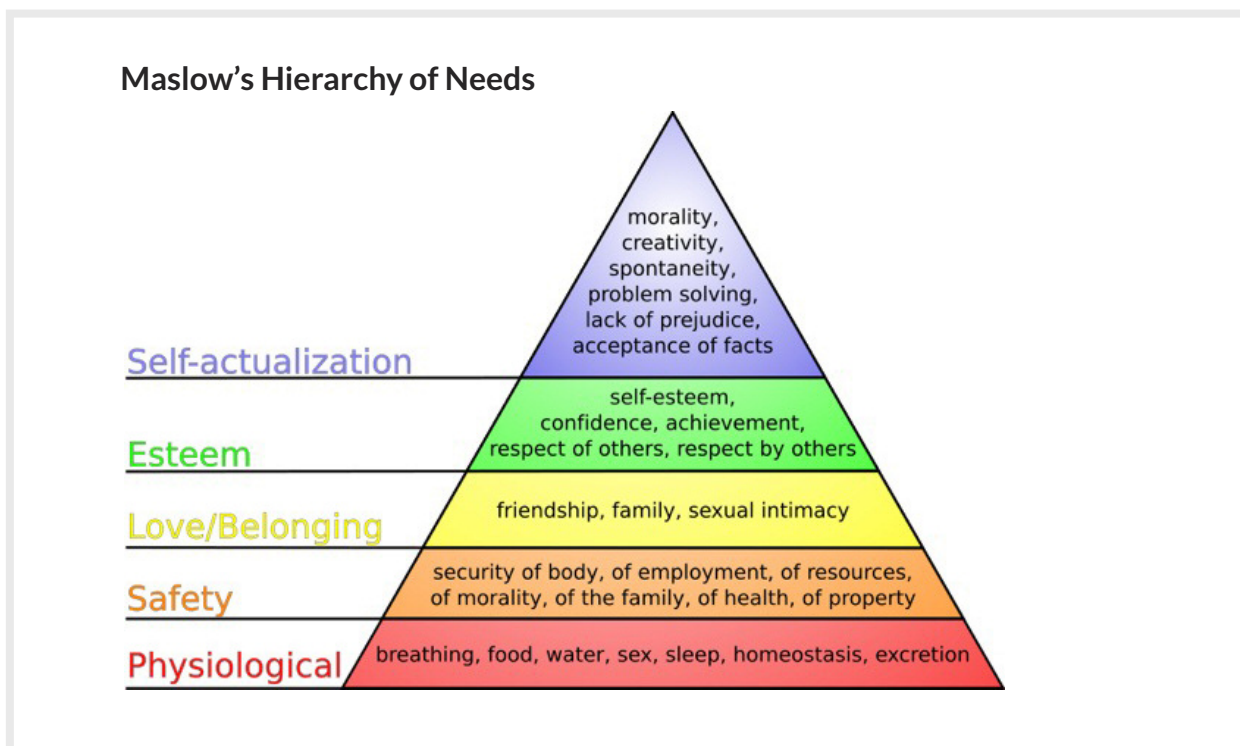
Maslow's Hierarchy of Needs

Self-actualization
morality, creativity, spontaneity, problem solving, lack of prejudice, acceptance of facts

Esteem
self-esteem, confidence, achievement, respect of others, respect by others

Love/Belonging
friendship, family, sexual intimacy

Safety
security of body, of employment, of resources, of morality, of the family, of health, of property

Physiological
breathing, food, water, sex, sleep, homeostasis, excretion